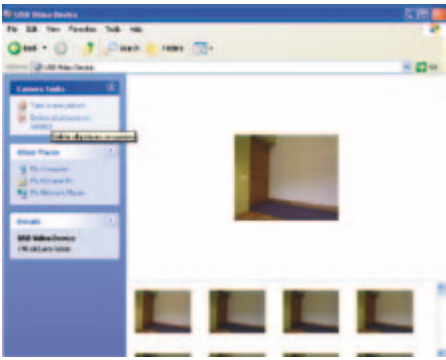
USB Video Device

File Edit View Favorites Tools Help

Back Search Folders

Address USB Video Device Go

Camera Tasks

Take a new picture

Delete all pictures on camera

Delete all pictures on camera

Other Places

My Computer

My Documents

My Network Places

Details

USB Video Device

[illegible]